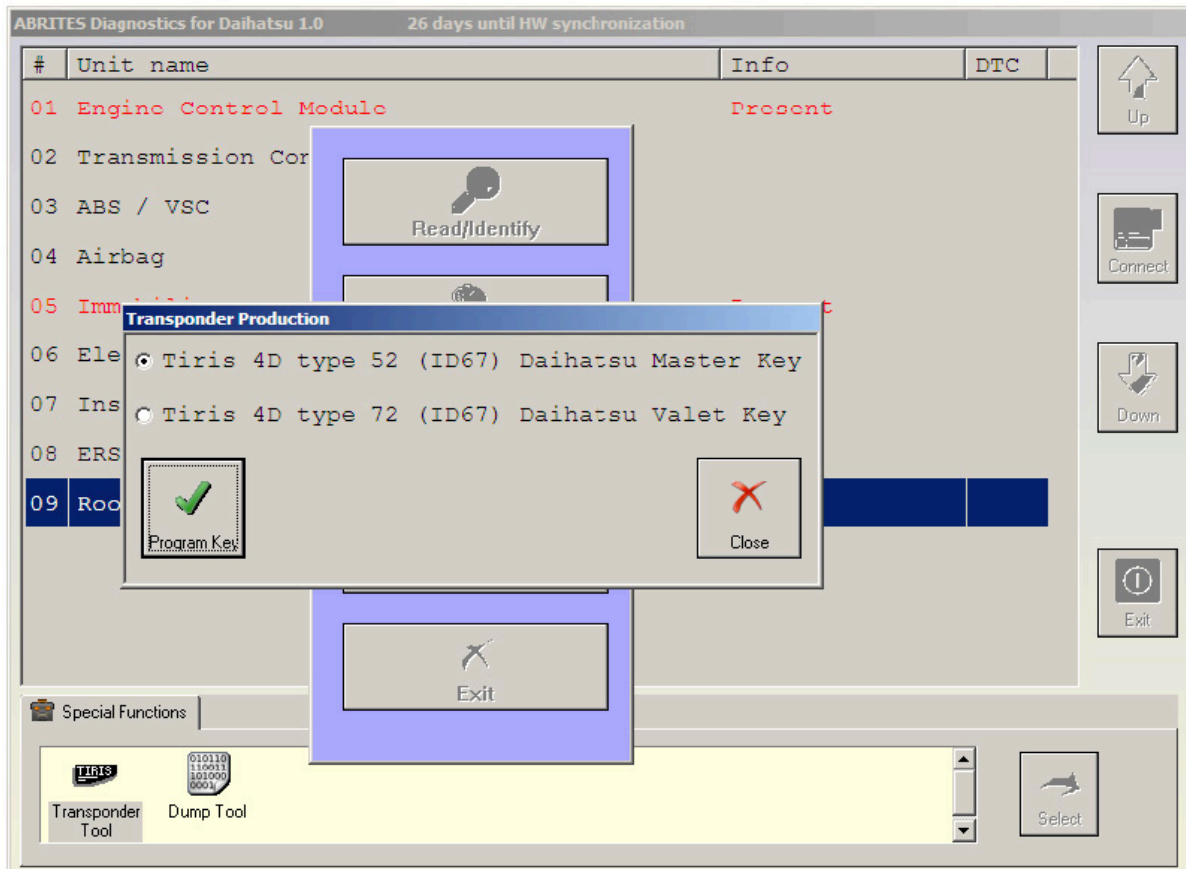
ABRITES Diagnostics for Daihatsu 1.0 26 days until HW synchronization

| # | Unit name | Info | DTC |
|---|---|---|---|
| 01 | Engine Control Module | Present | |
| 02 | Transmission Cor | | |
| 03 | ABS / VSC | | |
| 04 | Airbag | | |
| 05 | Imm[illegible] | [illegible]t | |
| 06 | Ele | | |
| 07 | Ins | | |
| 08 | ERS | | |
| 09 | Roo | | |

Up

Connect

Down

Exit

Read/Identify

Exit

Transponder Production

Tiris 4D type 52 (ID67) Daihatsu Master Key

Tiris 4D type 72 (ID67) Daihatsu Valet Key

Program Key

Close

Special Functions

TIRIS

Transponder Tool

010110
110011
101000
0001

Dump Tool

Select